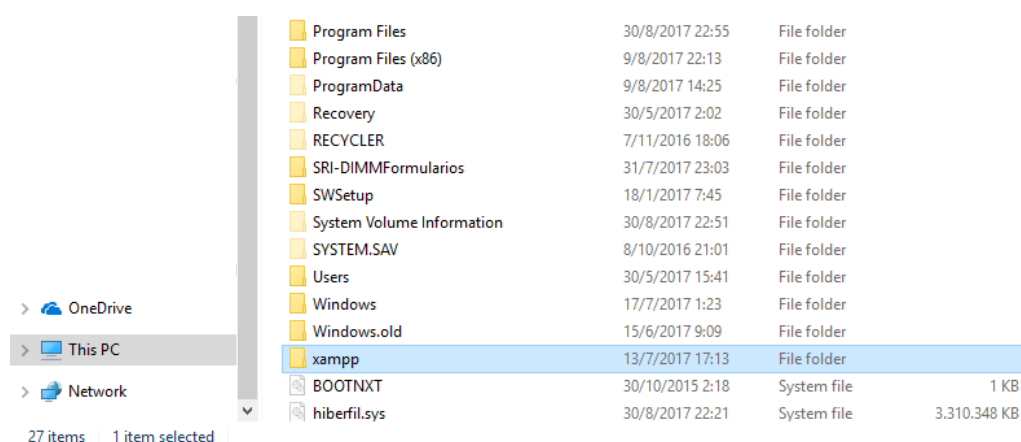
OneDrive
This PC
Network

| Program Files | 30/8/2017 22:55 | File folder | |
|---|---|---|---|
| Program Files (x86) | 9/8/2017 22:13 | File folder | |
| ProgramData | 9/8/2017 14:25 | File folder | |
| Recovery | 30/5/2017 2:02 | File folder | |
| RECYCLER | 7/11/2016 18:06 | File folder | |
| SRI-DIMMFormularios | 31/7/2017 23:03 | File folder | |
| SWSetup | 18/1/2017 7:45 | File folder | |
| System Volume Information | 30/8/2017 22:51 | File folder | |
| SYSTEM.SAV | 8/10/2016 21:01 | File folder | |
| Users | 30/5/2017 15:41 | File folder | |
| Windows | 17/7/2017 1:23 | File folder | |
| Windows.old | 15/6/2017 9:09 | File folder | |
| xampp | 13/7/2017 17:13 | File folder | |
| BOOTNXT | 30/10/2015 2:18 | System file | 1 KB |
| hiberfil.sys | 30/8/2017 22:21 | System file | 3.310.348 KB |

27 items 1 item selected